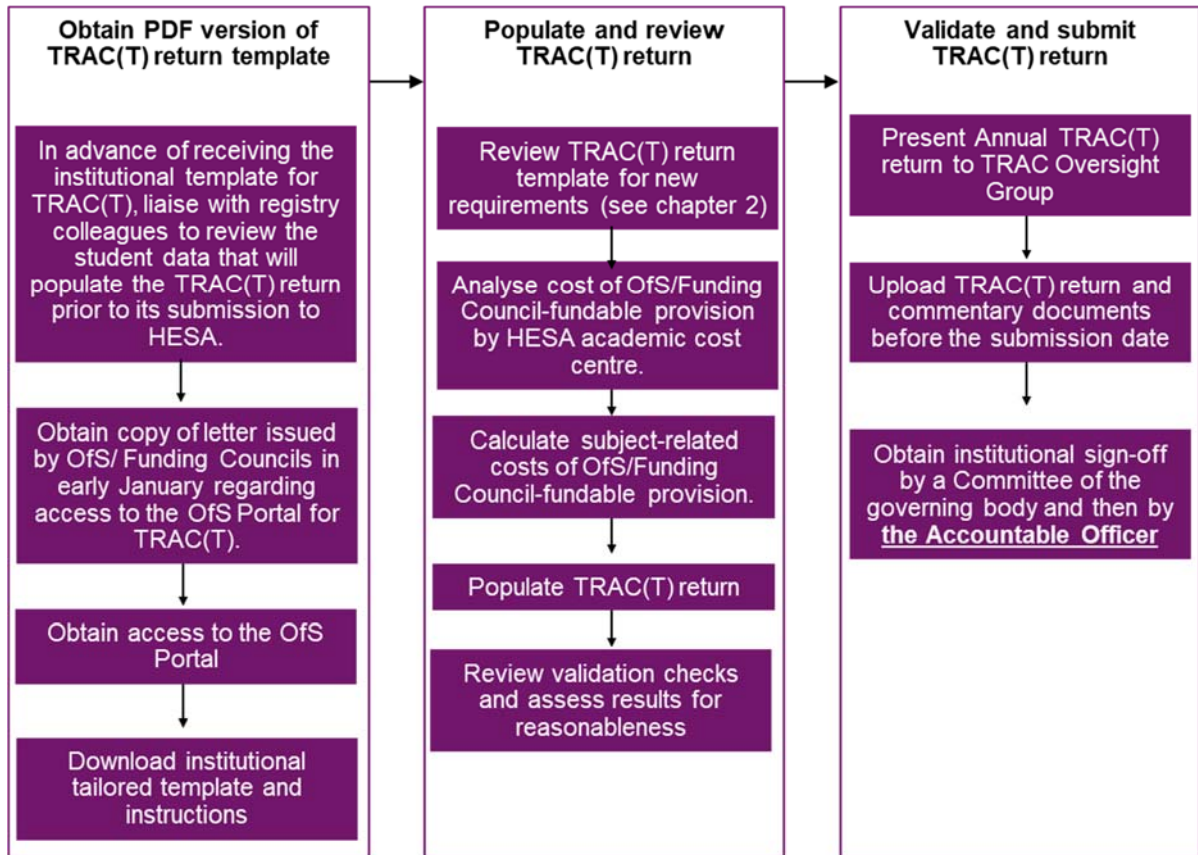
Obtain PDF version of TRAC(T) return template

In advance of receiving the institutional template for TRAC(T), liaise with registry colleagues to review the student data that will populate the TRAC(T) return prior to its submission to HESA.

Obtain copy of letter issued by OfS/ Funding Councils in early January regarding access to the OfS Portal for TRAC(T).

Obtain access to the OfS Portal

Download institutional tailored template and instructions

Populate and review TRAC(T) return

Review TRAC(T) return template for new requirements (see chapter 2)

Analyse cost of OfS/Funding Council-fundable provision by HESA academic cost centre.

Calculate subject-related costs of OfS/Funding Council-fundable provision.

Populate TRAC(T) return

Review validation checks and assess results for reasonableness

Validate and submit TRAC(T) return

Present Annual TRAC(T) return to TRAC Oversight Group

Upload TRAC(T) return and commentary documents before the submission date

Obtain institutional sign-off by a Committee of the governing body and then by the Accountable Officer